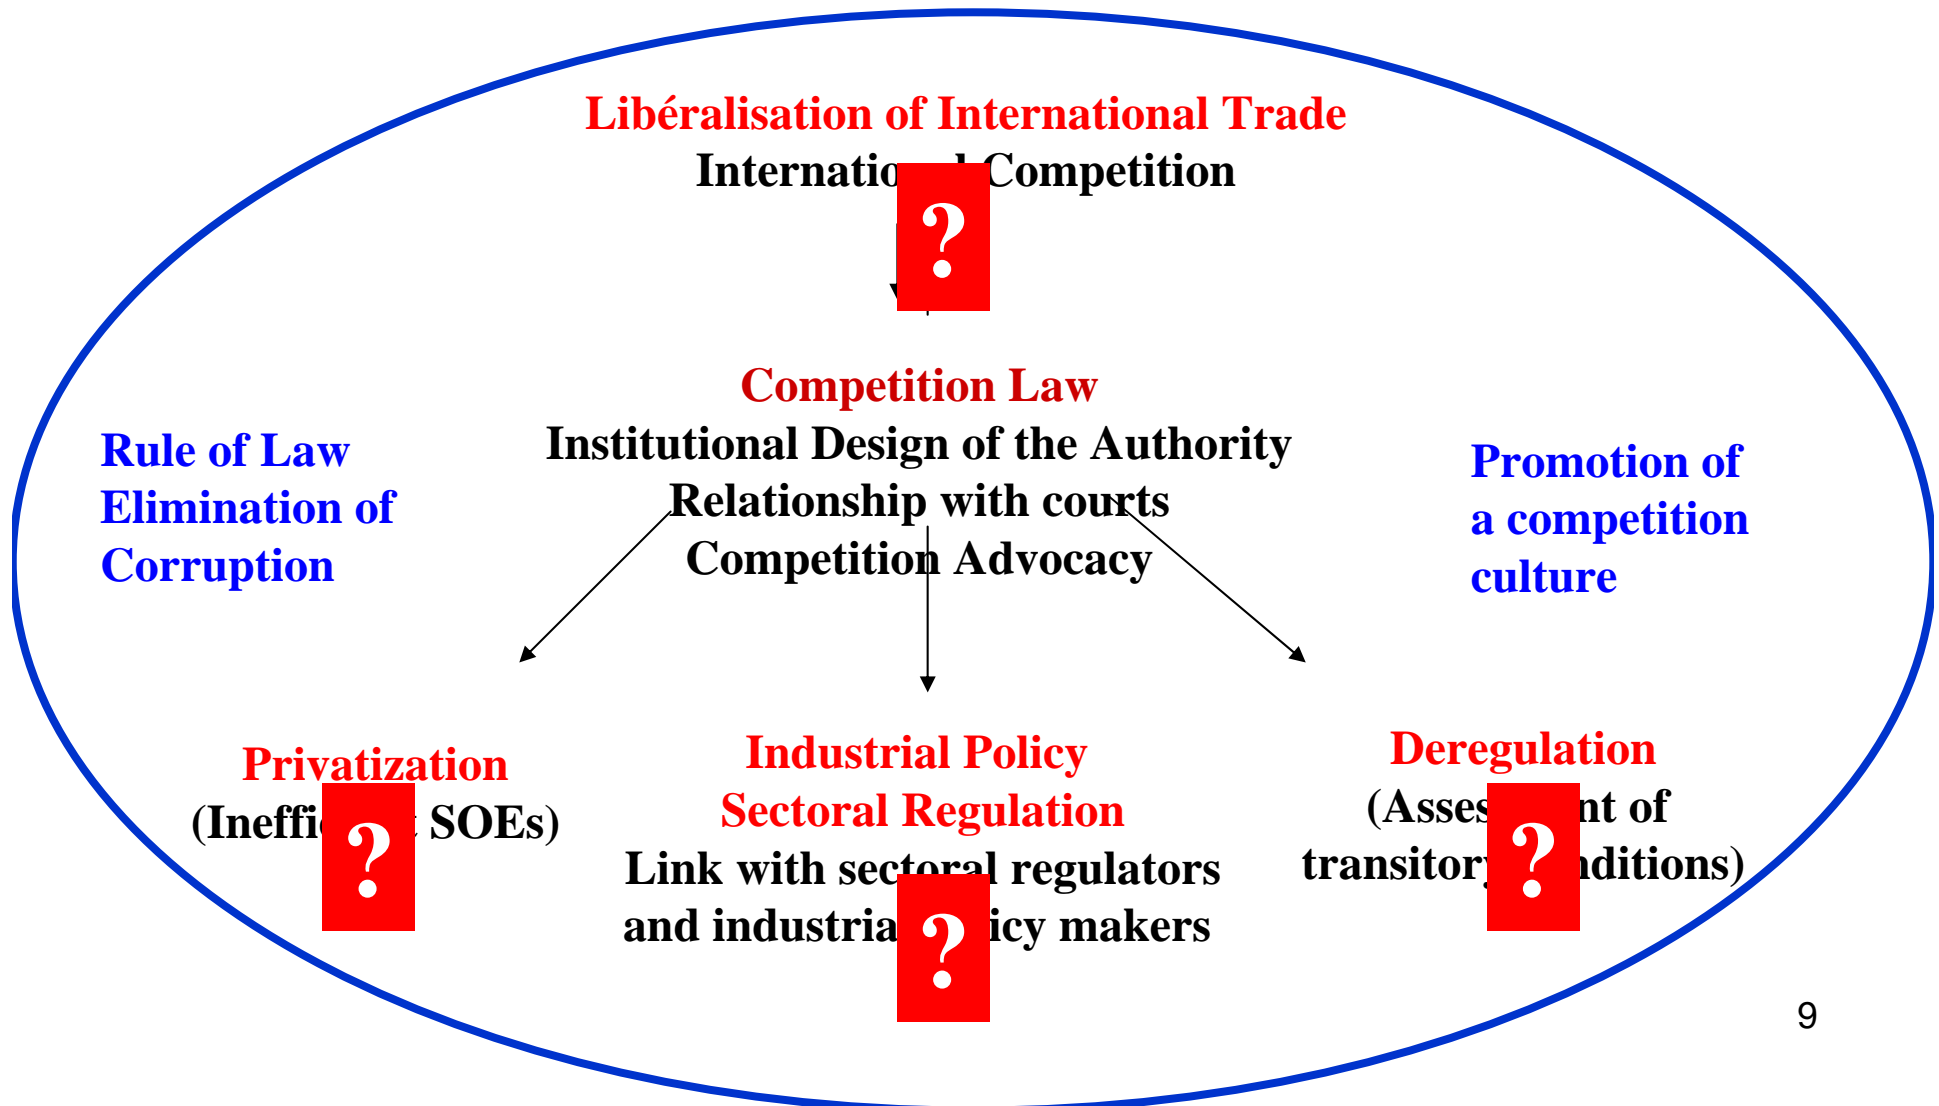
Libéralisation of International Trade
Internatio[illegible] Competition

?

Competition Law
Institutional Design of the Authority
Relationship with courts
Competition Advocacy

Rule of Law
Elimination of
Corruption

Promotion of
a competition
culture

Privatization
(Ineffi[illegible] SOEs)

?

Industrial Policy
Sectoral Regulation
Link with sectoral regulators
and industria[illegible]icy makers

?

Deregulation
(Asses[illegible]nt of
transitor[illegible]nditions)

?

9